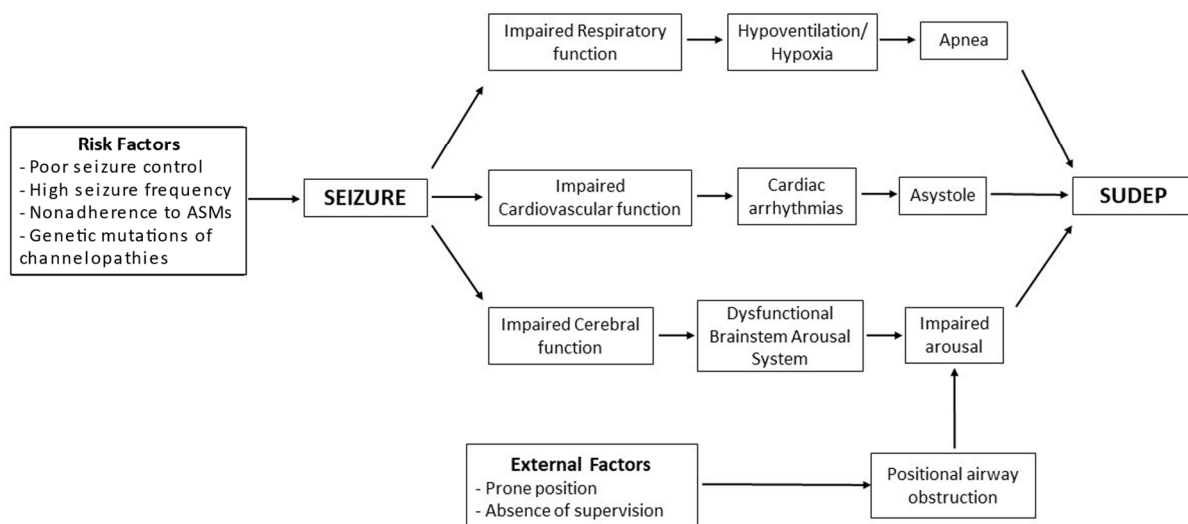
Risk Factors
- Poor seizure control
- High seizure frequency
- Nonadherence to ASMs
- Genetic mutations of channelopathies

SEIZURE

Impaired Respiratory function

Hypoventilation/ Hypoxia

Apnea

Impaired Cardiovascular function

Cardiac arrhythmias

Asystole

SUDEP

Impaired Cerebral function

Dysfunctional Brainstem Arousal System

Impaired arousal

External Factors
- Prone position
- Absence of supervision

Positional airway obstruction